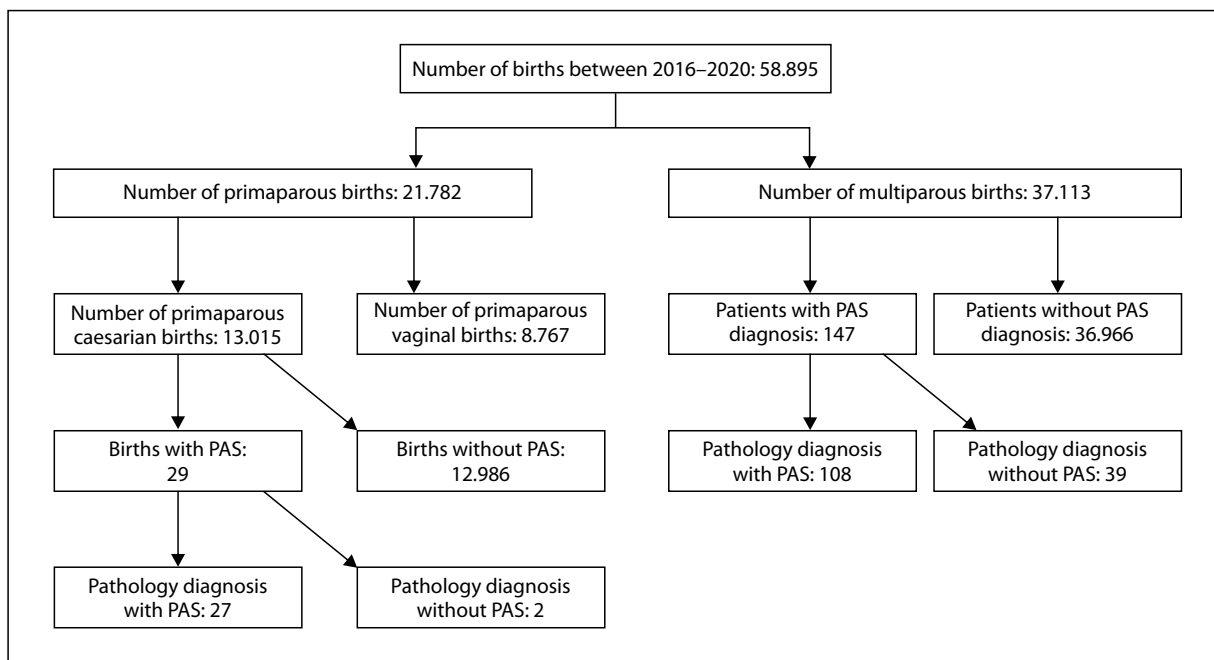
Number of births between 2016–2020: 58.895

Number of primaparous births: 21.782

Number of multiparous births: 37.113

Number of primaparous caesarian births: 13.015

Number of primaparous vaginal births: 8.767

Patients with PAS diagnosis: 147

Patients without PAS diagnosis: 36.966

Births with PAS: 29

Births without PAS: 12.986

Pathology diagnosis with PAS: 108

Pathology diagnosis without PAS: 39

Pathology diagnosis with PAS: 27

Pathology diagnosis without PAS: 2